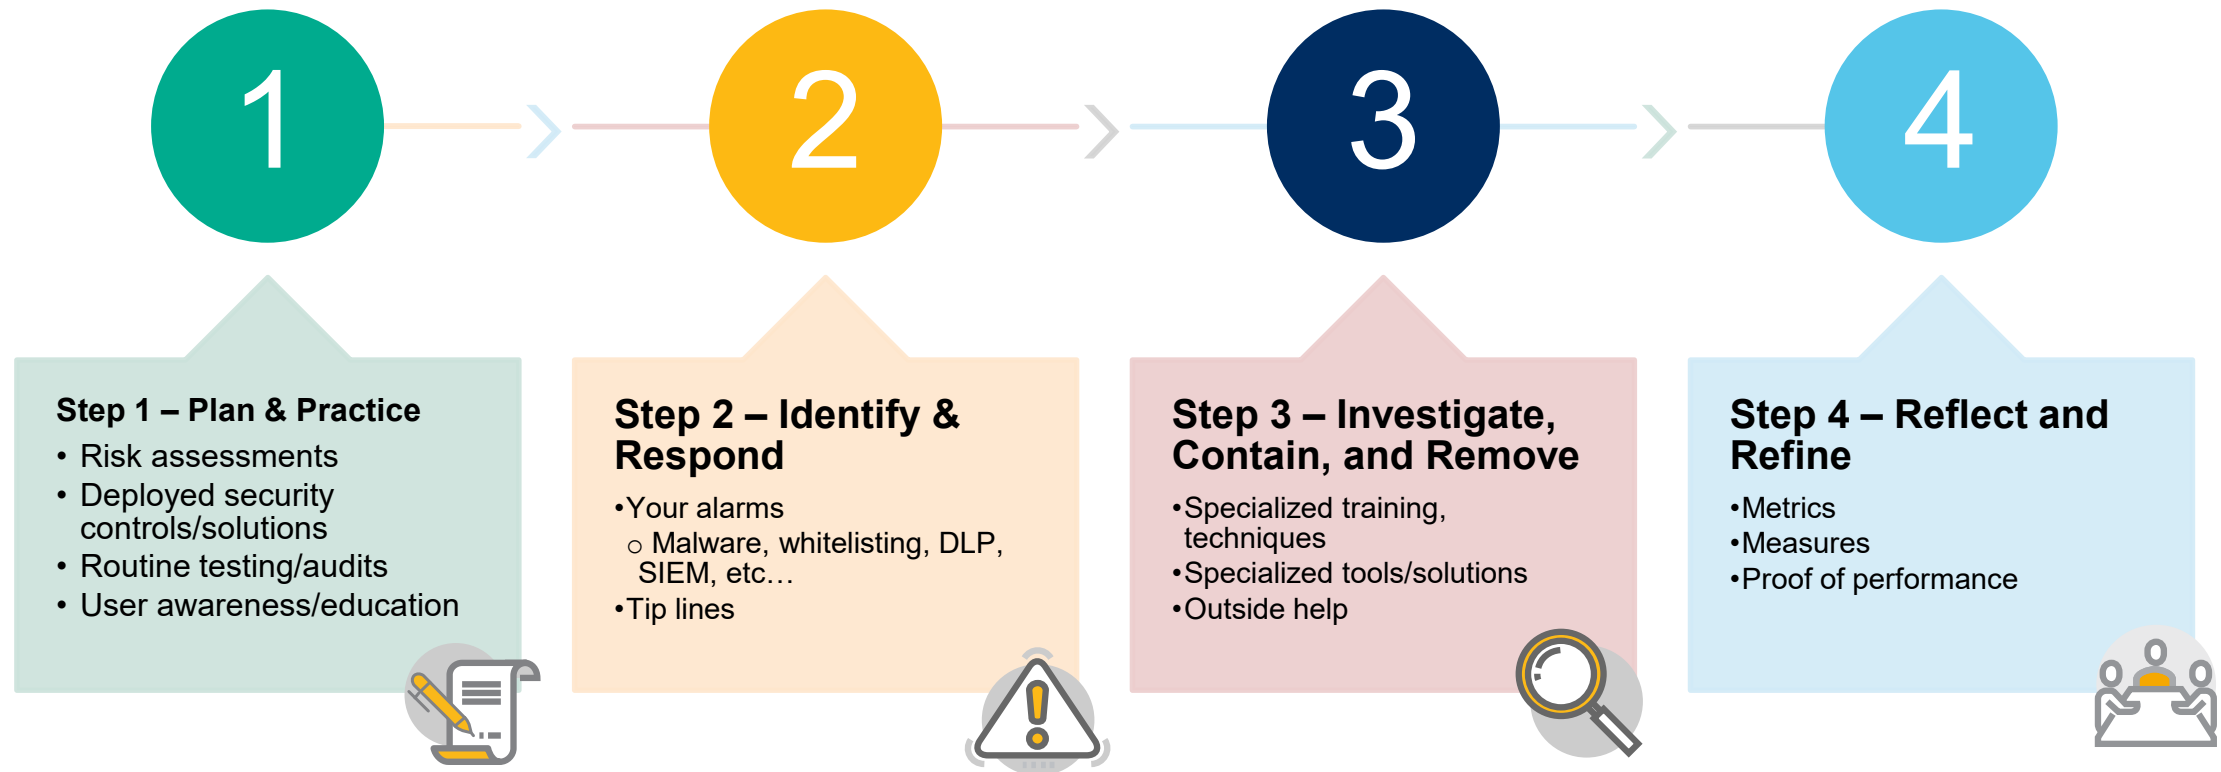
1

2

3

4

Step 1 – Plan & Practice

- Risk assessments
- Deployed security controls/solutions
- Routine testing/audits
- User awareness/education

Step 2 – Identify & Respond

- Your alarms
  - Malware, whitelisting, DLP, SIEM, etc…
- Tip lines

Step 3 – Investigate, Contain, and Remove

- Specialized training, techniques
- Specialized tools/solutions
- Outside help

Step 4 – Reflect and Refine

- Metrics
- Measures
- Proof of performance